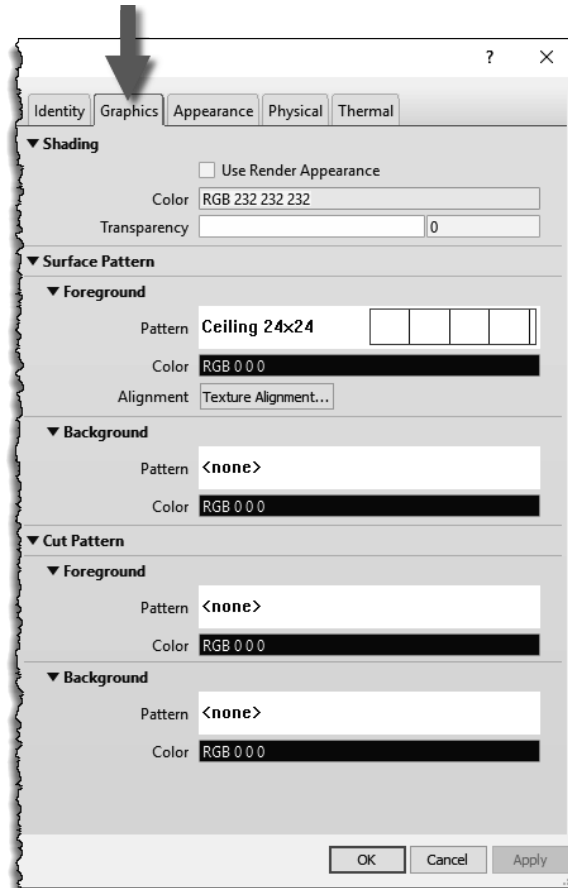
?
×

Identity | Graphics | Appearance | Physical | Thermal

▼ Shading

Use Render Appearance

Color RGB 232 232 232

Transparency 0

▼ Surface Pattern

▼ Foreground

Pattern Ceiling 24x24

Color RGB 0 0 0

Alignment Texture Alignment...

▼ Background

Pattern <none>

Color RGB 0 0 0

▼ Cut Pattern

▼ Foreground

Pattern <none>

Color RGB 0 0 0

▼ Background

Pattern <none>

Color RGB 0 0 0

OK Cancel Apply